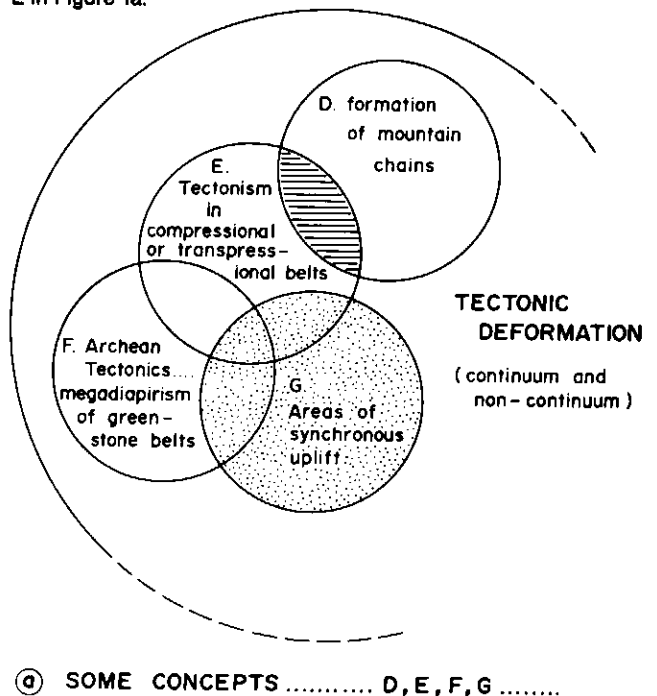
E in Figure 1a.

D. formation of mountain chains

E. Tectonism in compressional or transpressional belts

TECTONIC DEFORMATION

(continuum and non-continuum)

F. Archean Tectonics... megadiapirism of greenstone belts

G. Areas of synchronous uplift

ⓐ SOME CONCEPTS .......... D, E, F, G .......